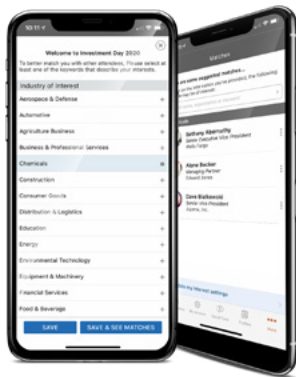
10:11

Welcome to Investment Day 2020

To better match you with other attendees, Please select at least one of the keywords that describes your interests.

Industry of Interest

Aerospace & Defense +

Automotive +

Agriculture Business +

Business & Professional Services +

Chemicals +

Construction +

Consumer Goods +

Distribution & Logistics +

Education +

Energy +

Environmental Technology +

Equipment & Machinery +

Financial Services +

Food & Beverage +

SAVE

SAVE & SEE MATCHES

Matches

Here are some suggested matches

Bethany Abernathy
Senior Executive Vice President

Alane Becker
Managing Partner

Dave Bialkowski
Senior Vice President

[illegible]